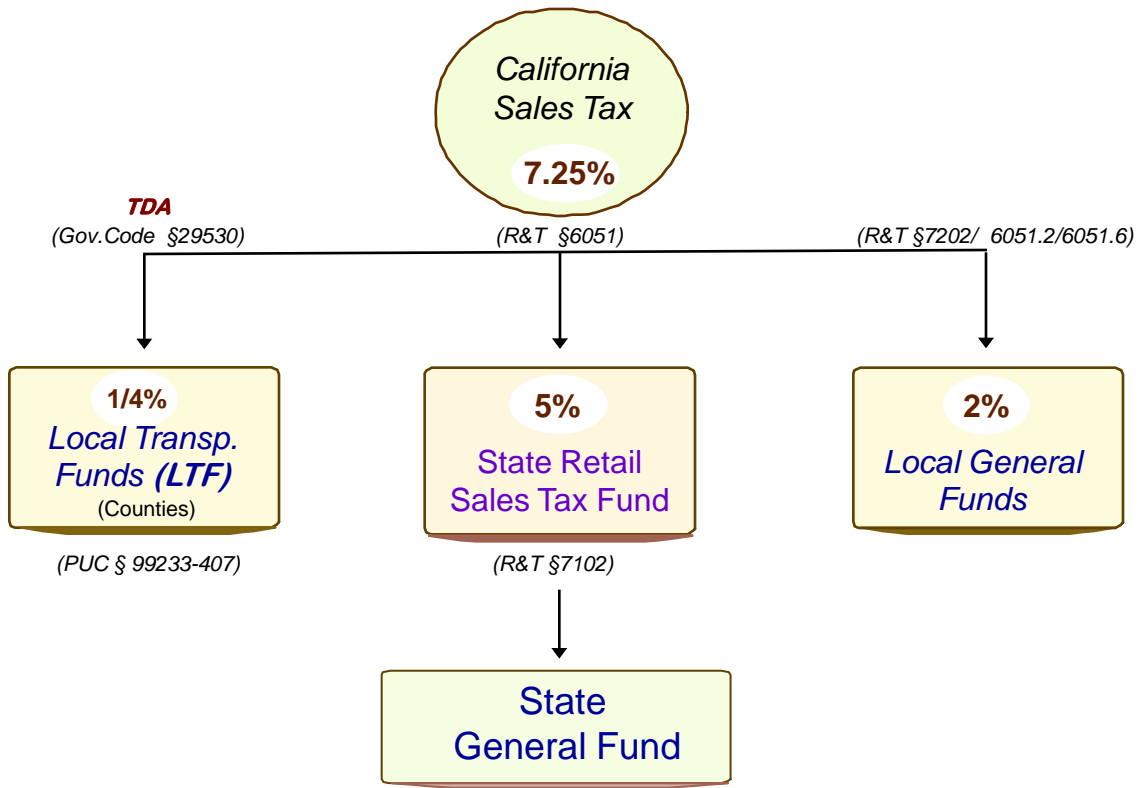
California Sales Tax

7.25%

TDA
(Gov.Code §29530)

(R&T §6051)

(R&T §7202/ 6051.2/6051.6)

1/4%
Local Transp. Funds *(LTF)*
(Counties)

5%
State Retail Sales Tax Fund

2%
Local General Funds

(PUC § 99233-407)

(R&T §7102)

State General Fund